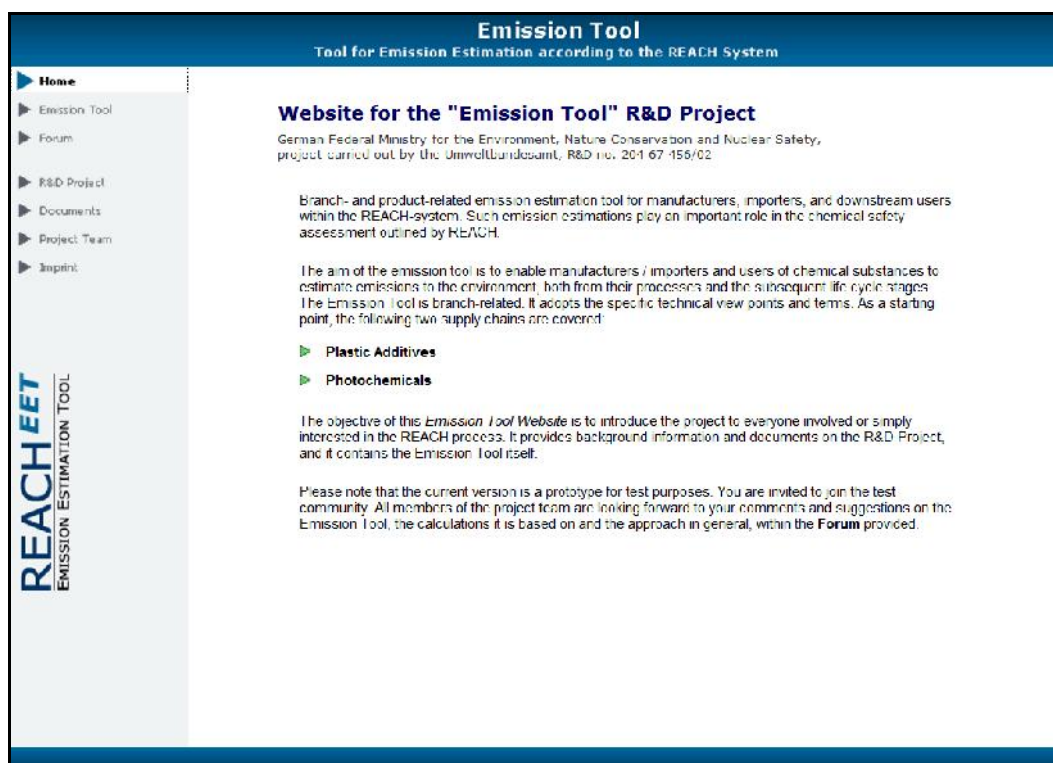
Emission Tool
Tool for Emission Estimation according to the REACH System

Home
Emission Tool
Forum
R&D Project
Documents
Project Team
Imprint

REACH EET
Emission Estimation Tool

Website for the "Emission Tool" R&D Project

German Federal Ministry for the Environment, Nature Conservation and Nuclear Safety, project carried out by the Umweltbundesamt, R&D no. 204 67 456/02

Branch- and product-related emission estimation tool for manufacturers, importers, and downstream users within the REACH-system. Such emission estimations play an important role in the chemical safety assessment outlined by REACH.

The aim of the emission tool is to enable manufacturers / importers and users of chemical substances to estimate emissions to the environment, both from their processes and the subsequent life cycle stages. The Emission Tool is branch-related. It adopts the specific technical view points and terms. As a starting point, the following two supply chains are covered:

Plastic Additives

Photochemicals

The objective of this Emission Tool Website is to introduce the project to everyone involved or simply interested in the REACH process. It provides background information and documents on the R&D Project, and it contains the Emission Tool itself.

Please note that the current version is a prototype for test purposes. You are invited to join the test community. All members of the project team are looking forward to your comments and suggestions on the Emission Tool, the calculations it is based on and the approach in general, within the Forum provided.